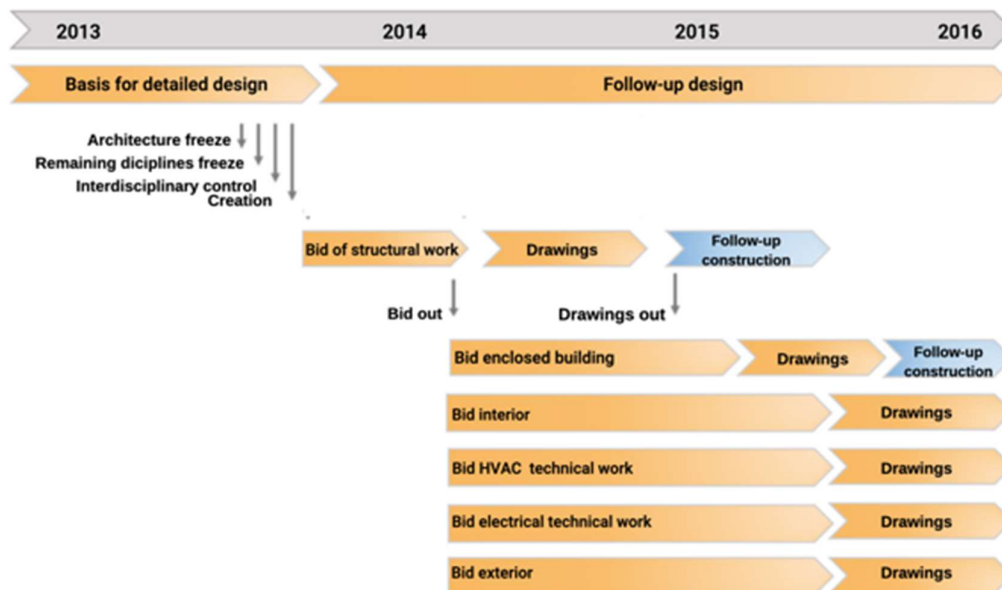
2013
2014
2015
2016

Basis for detailed design
Follow-up design

Architecture freeze
Remaining diciplines freeze
Interdisciplinary control
Creation

Bid of structural work
Drawings
Follow-up construction

Bid out
Drawings out

Bid enclosed building
Drawings
Follow-up construction

Bid interior
Drawings

Bid HVAC technical work
Drawings

Bid electrical technical work
Drawings

Bid exterior
Drawings